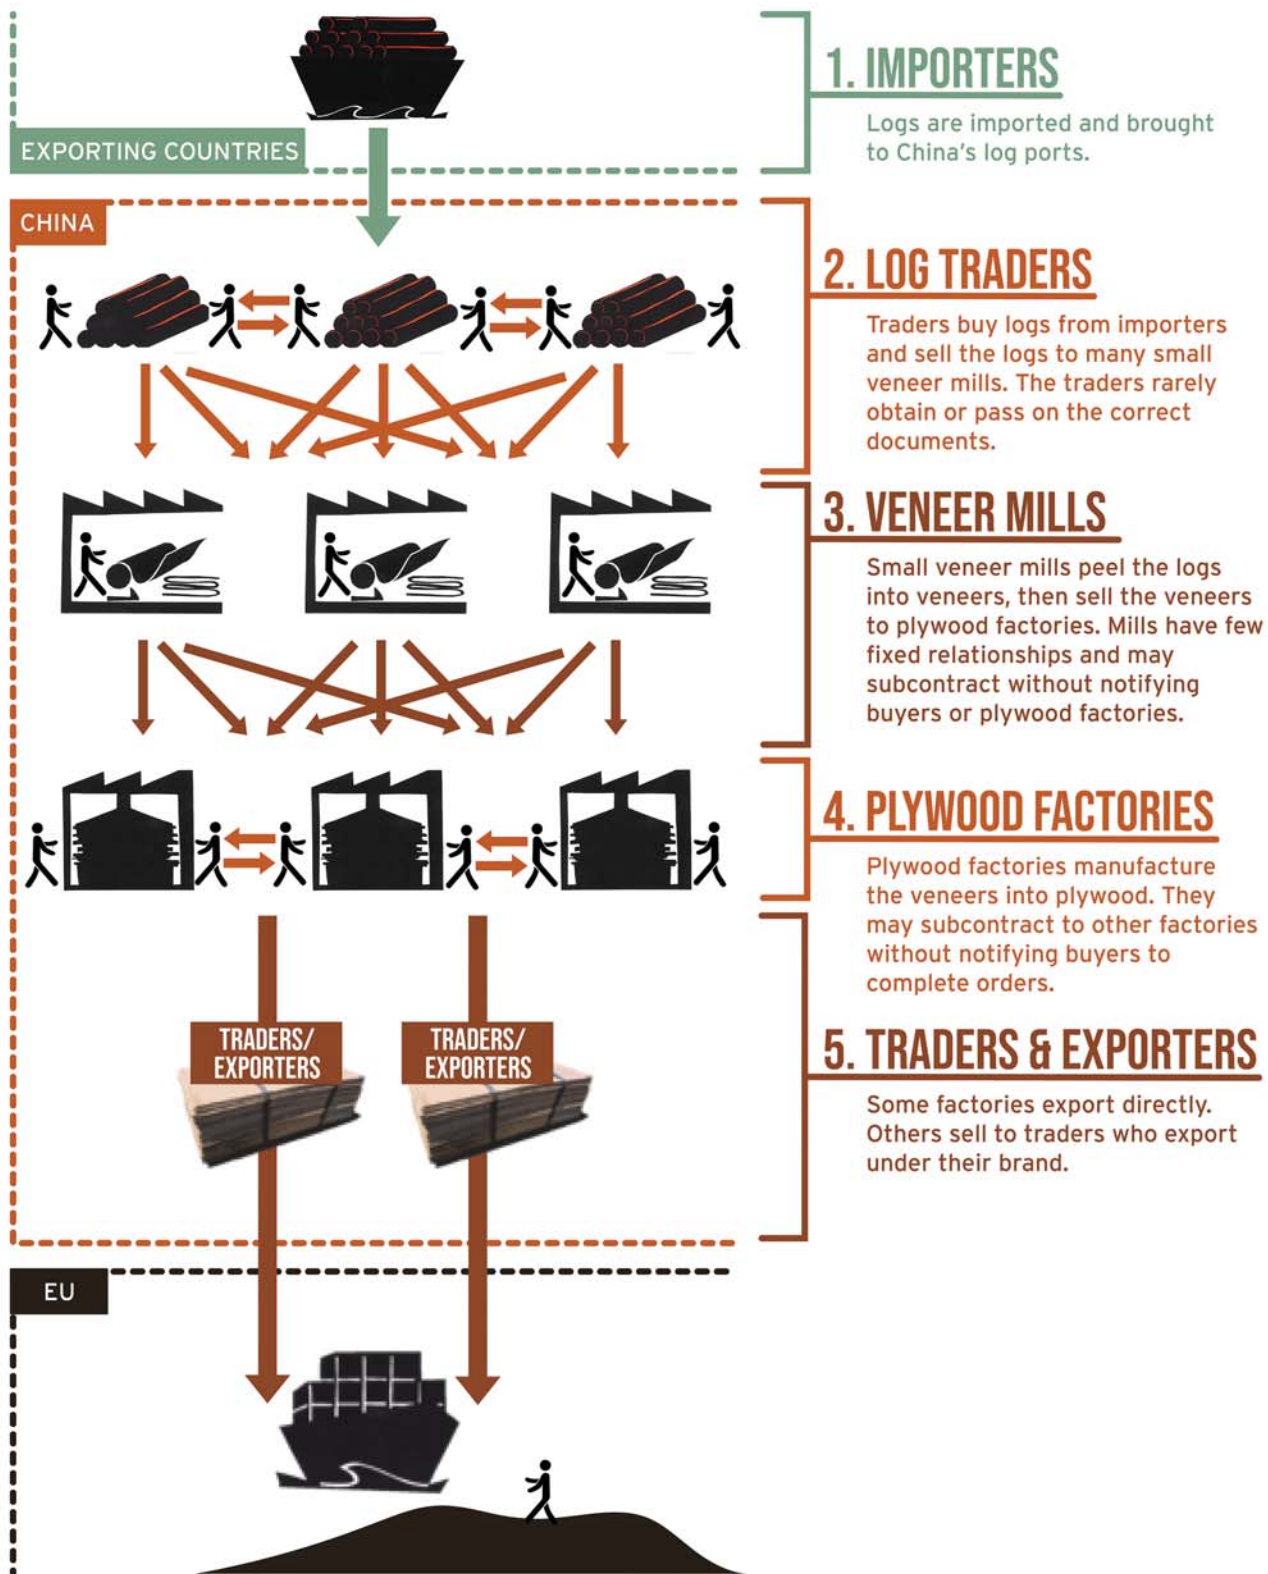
EXPORTING COUNTRIES

CHINA

TRADERS/ EXPORTERS

TRADERS/ EXPORTERS

EU

1. IMPORTERS

Logs are imported and brought to China's log ports.

2. LOG TRADERS

Traders buy logs from importers and sell the logs to many small veneer mills. The traders rarely obtain or pass on the correct documents.

3. VENEER MILLS

Small veneer mills peel the logs into veneers, then sell the veneers to plywood factories. Mills have few fixed relationships and may subcontract without notifying buyers or plywood factories.

4. PLYWOOD FACTORIES

Plywood factories manufacture the veneers into plywood. They may subcontract to other factories without notifying buyers to complete orders.

5. TRADERS & EXPORTERS

Some factories export directly. Others sell to traders who export under their brand.